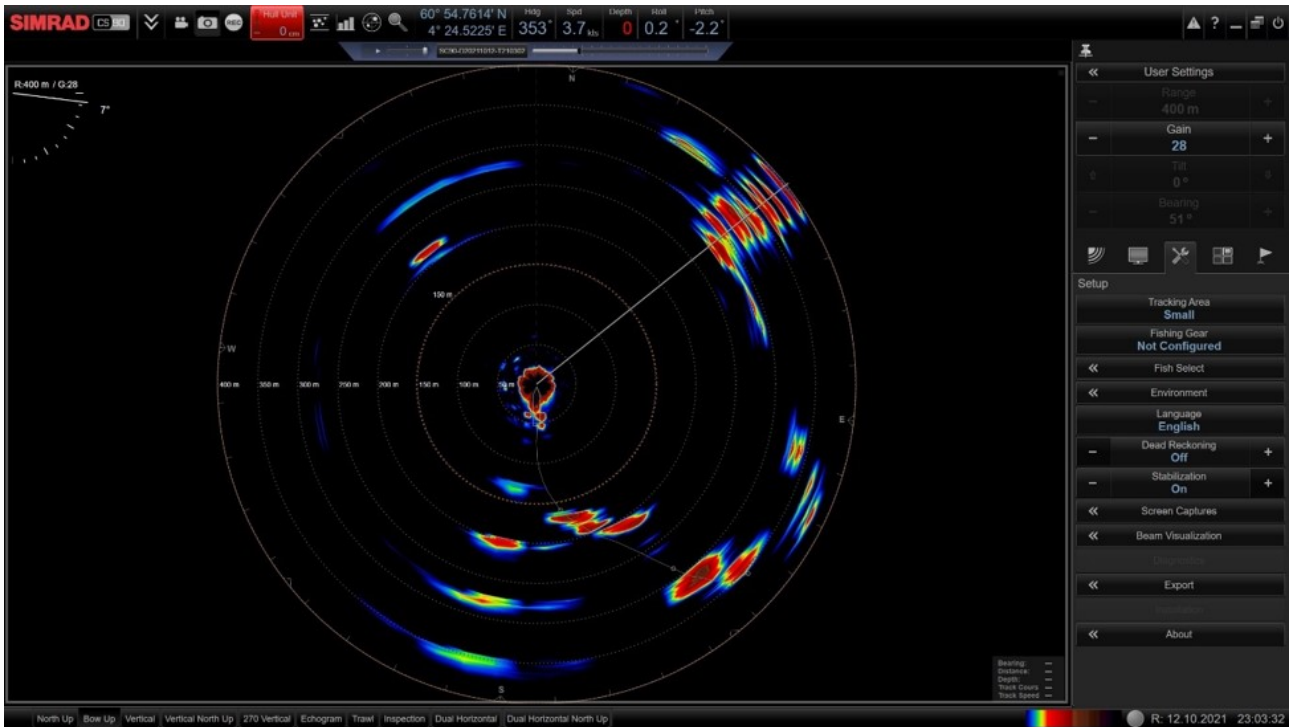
SIMRAD CS90

Hull Unit
0 cm

60° 54.7614' N
4° 24.5225' E

Hdg
353°

Spd
3.7 kts

Depth
0

Roll
0.2°

Pitch
-2.2°

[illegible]

R:400 m / G:28

7°

N

W

E

S

150 m

400 m 350 m 300 m 250 m 200 m 150 m 100 m 50 m

Bearing: —
Distance: —
Depth: —
Track Course —
Track Speed —

User Settings

Range
400 m

Gain
28

Tilt
0°

Bearing
51°

Setup

Tracking Area
Small

Fishing Gear
Not Configured

Fish Select

Environment

Language
English

Dead Reckoning
Off

Stabilization
On

Screen Captures

Beam Visualization

Diagnostics

Export

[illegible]

About

North Up | Bow Up | Vertical | Vertical North Up | 270 Vertical | Echogram | Trawl | Inspection | Dual Horizontal | Dual Horizontal North Up

R: 12.10.2021 23:03:32